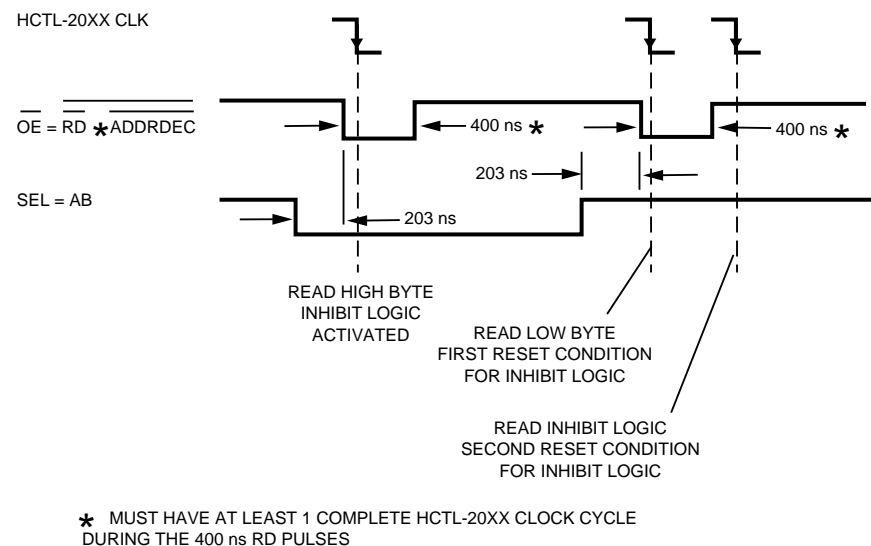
HCTL-20XX CLK

$\overline{OE} = \overline{RD} * \overline{ADDRDEC}$

400 ns *

400 ns *

203 ns

SEL = AB

203 ns

READ HIGH BYTE
INHIBIT LOGIC
ACTIVATED

READ LOW BYTE
FIRST RESET CONDITION
FOR INHIBIT LOGIC

READ INHIBIT LOGIC
SECOND RESET CONDITION
FOR INHIBIT LOGIC

* MUST HAVE AT LEAST 1 COMPLETE HCTL-20XX CLOCK CYCLE DURING THE 400 ns RD PULSES